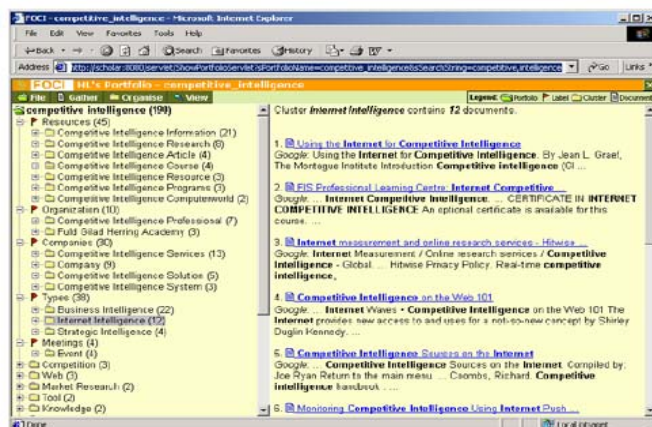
FOCI - competitive_intelligence - Microsoft Internet Explorer

File Edit View Favorites Tools Help

Back Search Favorites History

Address http://scholar:8080/servlet/ShowPortfolioServlet?PortfolioName=competitive_intelligence&SearchString=competitive&intelligence Go Links

FOCI NL's Portfolio - competitive_intelligence

File Gather Organise View

Legend: Portfolio Label Cluster Document

competitive intelligence (190)
Resources (45)
Competitive Intelligence Information (21)
Competitive Intelligence Research (6)
Competitive Intelligence Article (4)
Competitive Intelligence Course (4)
Competitive Intelligence Resource (3)
Competitive Intelligence Programs (3)
Competitive Intelligence Computerworld (2)
Organization (10)
Competitive Intelligence Professional (7)
Fuld Gilad Herring Academy (3)
Companies (30)
Competitive Intelligence Services (13)
Company (9)
Competitive Intelligence Solution (5)
Competitive Intelligence System (3)
Types (38)
Business Intelligence (22)
Internet Intelligence (12)
Strategic Intelligence (4)
Meetings (4)
Event (4)
Competition (3)
Web (3)
Market Research (2)
Tool (2)
Knowledge (2)

Cluster internet intelligence contains 12 documents.

1. Using the Internet for Competitive Intelligence
Google: Using the Internet for Competitive Intelligence. By Jean L. Graef, The Montague Institute Introduction Competitive intelligence (CI ...

2. FIS Professional Learning Centre: Internet Competitive ...
Google: ... Internet Competitive Intelligence. ... CERTIFICATE IN INTERNET COMPETITIVE INTELLIGENCE An optional certificate is available for this course. ...

3. Internet measurement and online research services - Hitwise ...
Google: Internet Measurement / Online research services / Competitive Intelligence - Global. ... Hitwise Privacy Policy. Real-time competitive intelligence, ...

4. Competitive Intelligence on the Web 101
Google: ... Internet Waves • Competitive Intelligence on the Web 101 The Internet provides new access to and uses for a not-so-new concept by Shirley Duglin Kennedy. ...

5. Competitive Intelligence Sources on the Internet
Google: ... Competitive Intelligence Sources on the Internet. Compiled by: Joe Ryan Return to the main menu ... Coombs, Richard. Competitive intelligence handbook ...

6. Monitoring Competitive Intelligence Using Internet Push ...

Done Local intranet